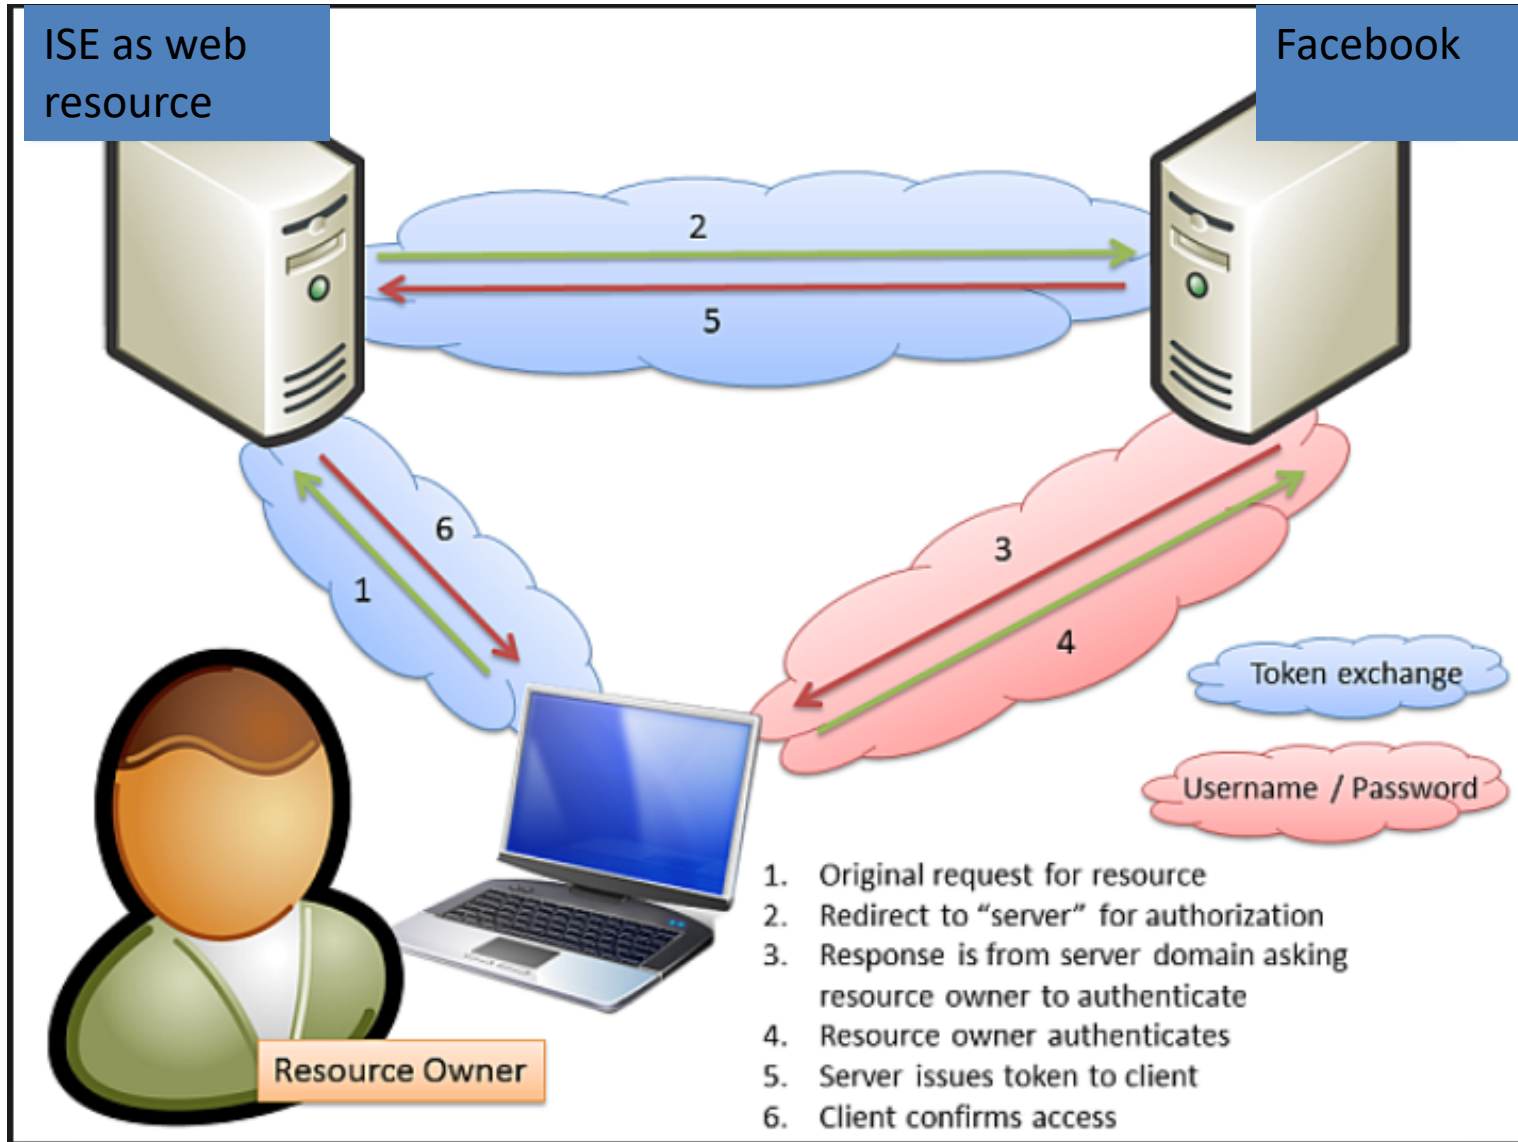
ISE as web resource

Facebook

2

5

6

1

3

4

Token exchange

Username / Password

Resource Owner

1. Original request for resource
2. Redirect to “server” for authorization
3. Response is from server domain asking resource owner to authenticate
4. Resource owner authenticates
5. Server issues token to client
6. Client confirms access